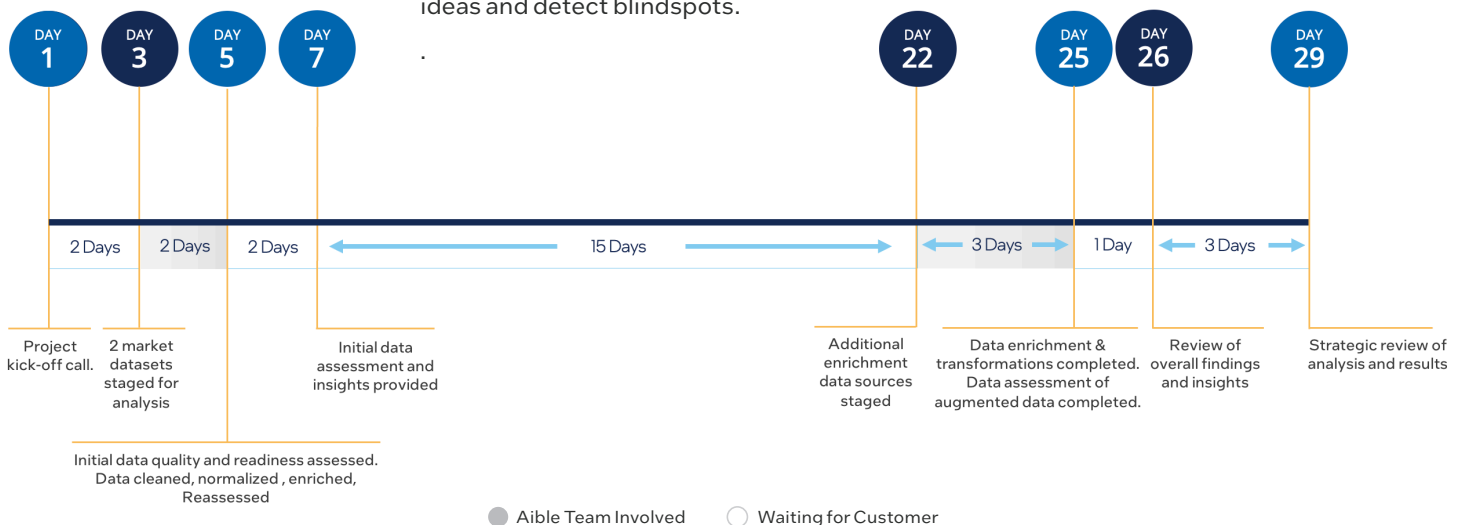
ideas and detect blindspots.

.

DAY 1
DAY 3
DAY 5
DAY 7
DAY 22
DAY 25
DAY 26
DAY 29

2 Days
2 Days
2 Days
15 Days
3 Days
1 Day
3 Days

Project kick-off call.

2 market datasets staged for analysis

Initial data assessment and insights provided

Additional enrichment data sources staged

Data enrichment & transformations completed. Data assessment of augmented data completed.

Review of overall findings and insights

Strategic review of analysis and results

Initial data quality and readiness assessed. Data cleaned, normalized , enriched, Reassessed

Aible Team Involved
Waiting for Customer